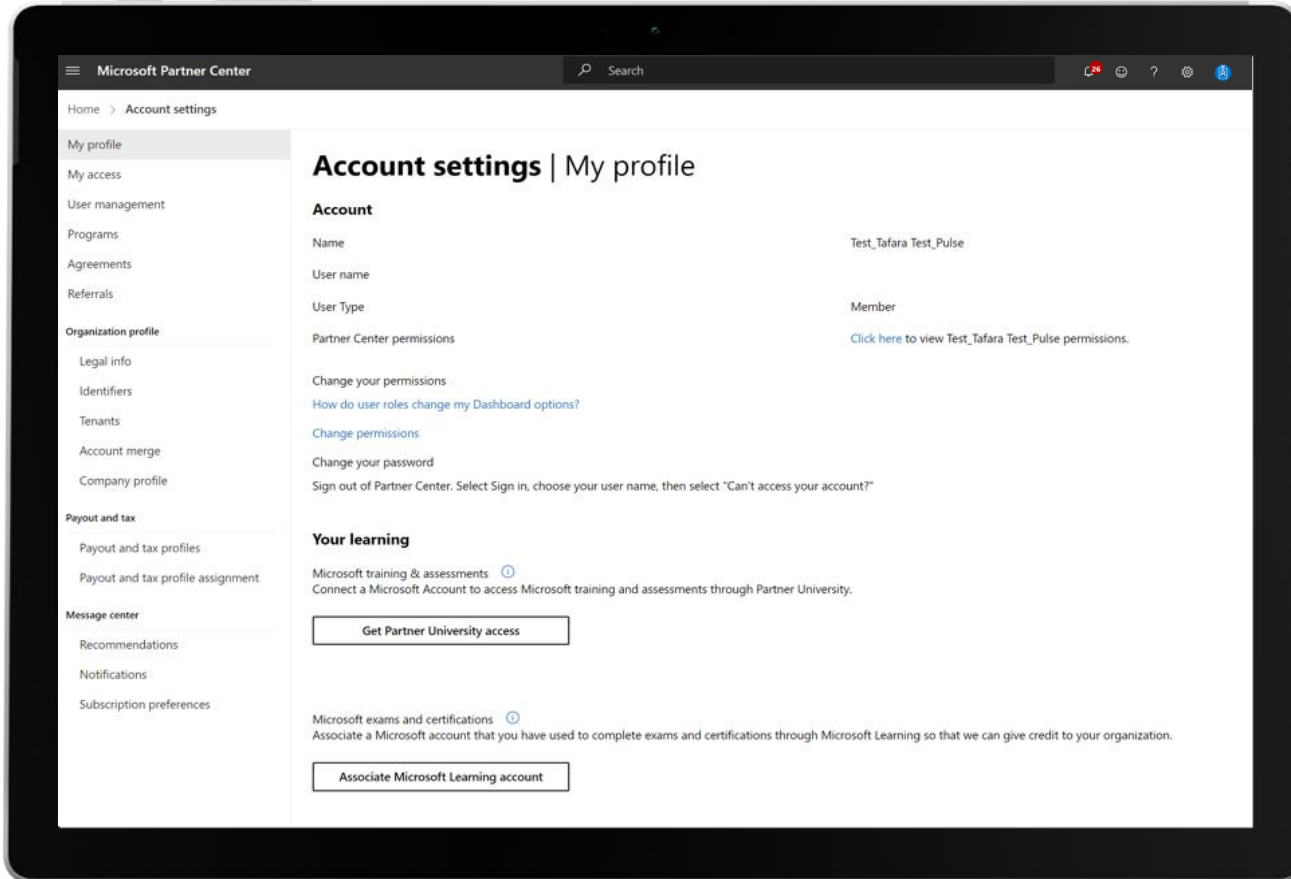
Microsoft Partner Center

Search

26

Home > Account settings

My profile
My access
User management
Programs
Agreements
Referrals

Organization profile
Legal info
Identifiers
Tenants
Account merge
Company profile

Payout and tax
Payout and tax profiles
Payout and tax profile assignment

Message center
Recommendations
Notifications
Subscription preferences

Account settings | My profile

Account

| | |
|---|---|
| Name | Test_Tafara Test_Pulse |
| User name | |
| User Type | Member |
| Partner Center permissions | Click here to view Test_Tafara Test_Pulse permissions. |

Change your permissions
How do user roles change my Dashboard options?
Change permissions

Change your password
Sign out of Partner Center. Select Sign in, choose your user name, then select "Can't access your account?"

Your learning

Microsoft training & assessments
Connect a Microsoft Account to access Microsoft training and assessments through Partner University.

Get Partner University access

Microsoft exams and certifications
Associate a Microsoft account that you have used to complete exams and certifications through Microsoft Learning so that we can give credit to your organization.

Associate Microsoft Learning account